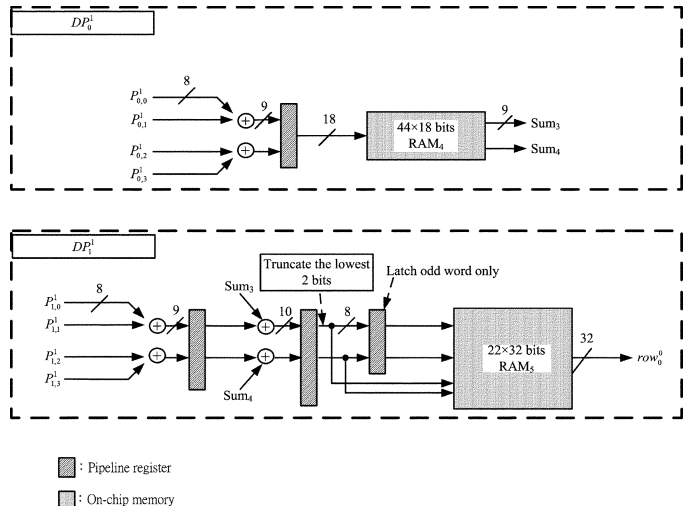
$DP_0^1$

$P_{0,0}^1$
8
$P_{0,1}^1$
9
$P_{0,2}^1$
$P_{0,3}^1$
18
44×18 bits
RAM$_4$
9
Sum$_3$
Sum$_4$

$DP_1^1$

Truncate the lowest 2 bits

Latch odd word only

$P_{1,0}^1$
8
$P_{1,1}^1$
9
$P_{1,2}^1$
$P_{1,3}^1$
Sum$_3$
10
8
Sum$_4$
22×32 bits
RAM$_5$
32
$row_0^0$

: Pipeline register

: On-chip memory